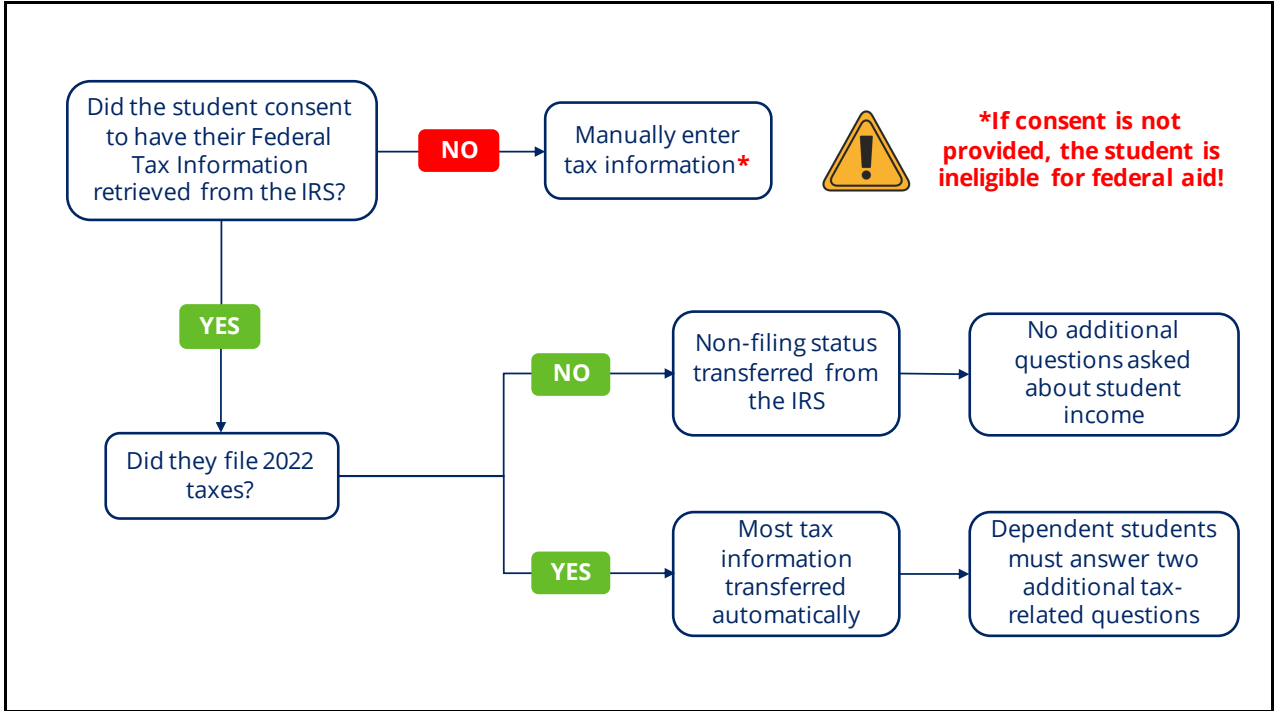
Did the student consent to have their Federal Tax Information retrieved from the IRS?

NO

Manually enter tax information*

*If consent is not provided, the student is ineligible for federal aid!

YES

Did they file 2022 taxes?

NO

Non-filing status transferred from the IRS

No additional questions asked about student income

YES

Most tax information transferred automatically

Dependent students must answer two additional tax-related questions